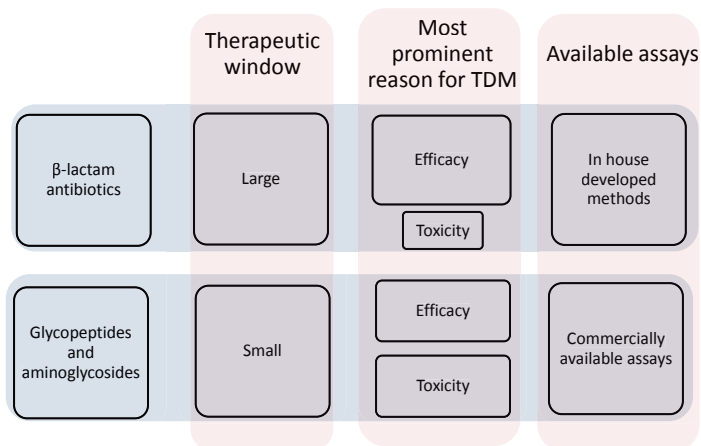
| | Therapeutic window | Most prominent reason for TDM | Available assays |
|---|---|---|---|
| β-lactam antibiotics | Large | Efficacy<br>Toxicity | In house developed methods |
| Glycopeptides and aminoglycosides | Small | Efficacy<br>Toxicity | Commercially available assays |